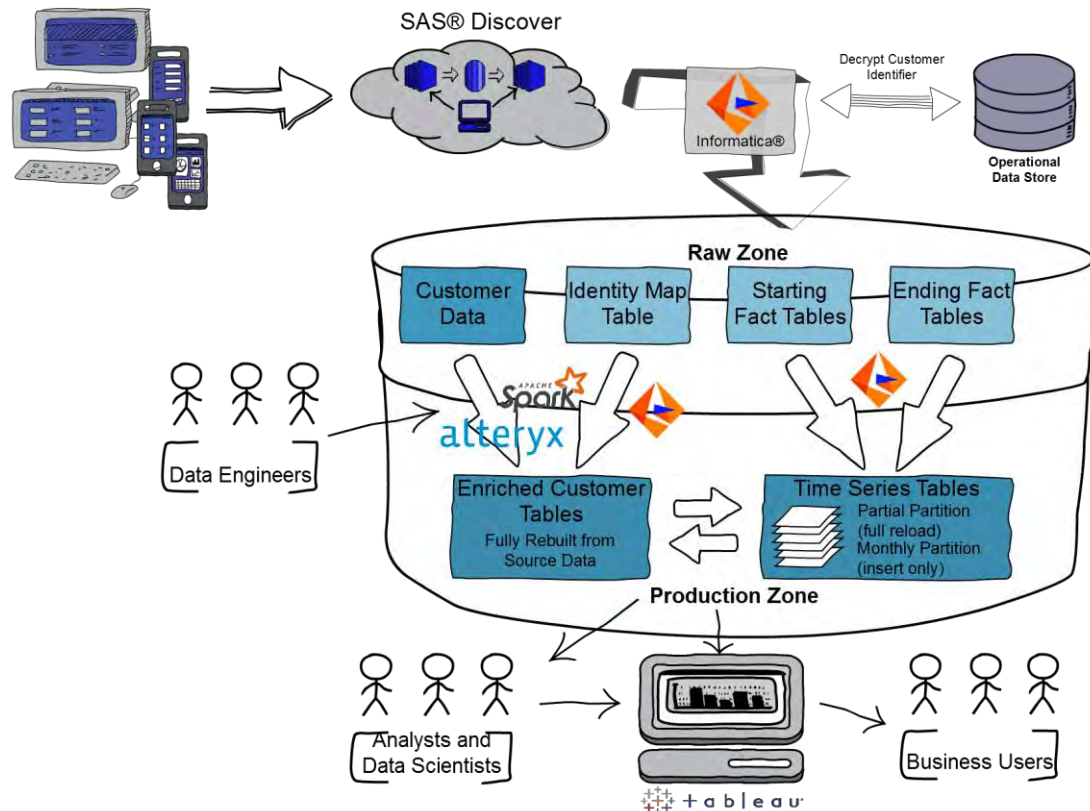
SAS® Discover

Informatica®

Decrypt Customer Identifier

Operational Data Store

Raw Zone

Customer Data

Identity Map Table

Starting Fact Tables

Ending Fact Tables

APACHE Spark

alteryx

Data Engineers

Enriched Customer Tables

Fully Rebuilt from Source Data

Time Series Tables

Partial Partition (full reload)

Monthly Partition (insert only)

Production Zone

Analysts and Data Scientists

Business Users

+ableau